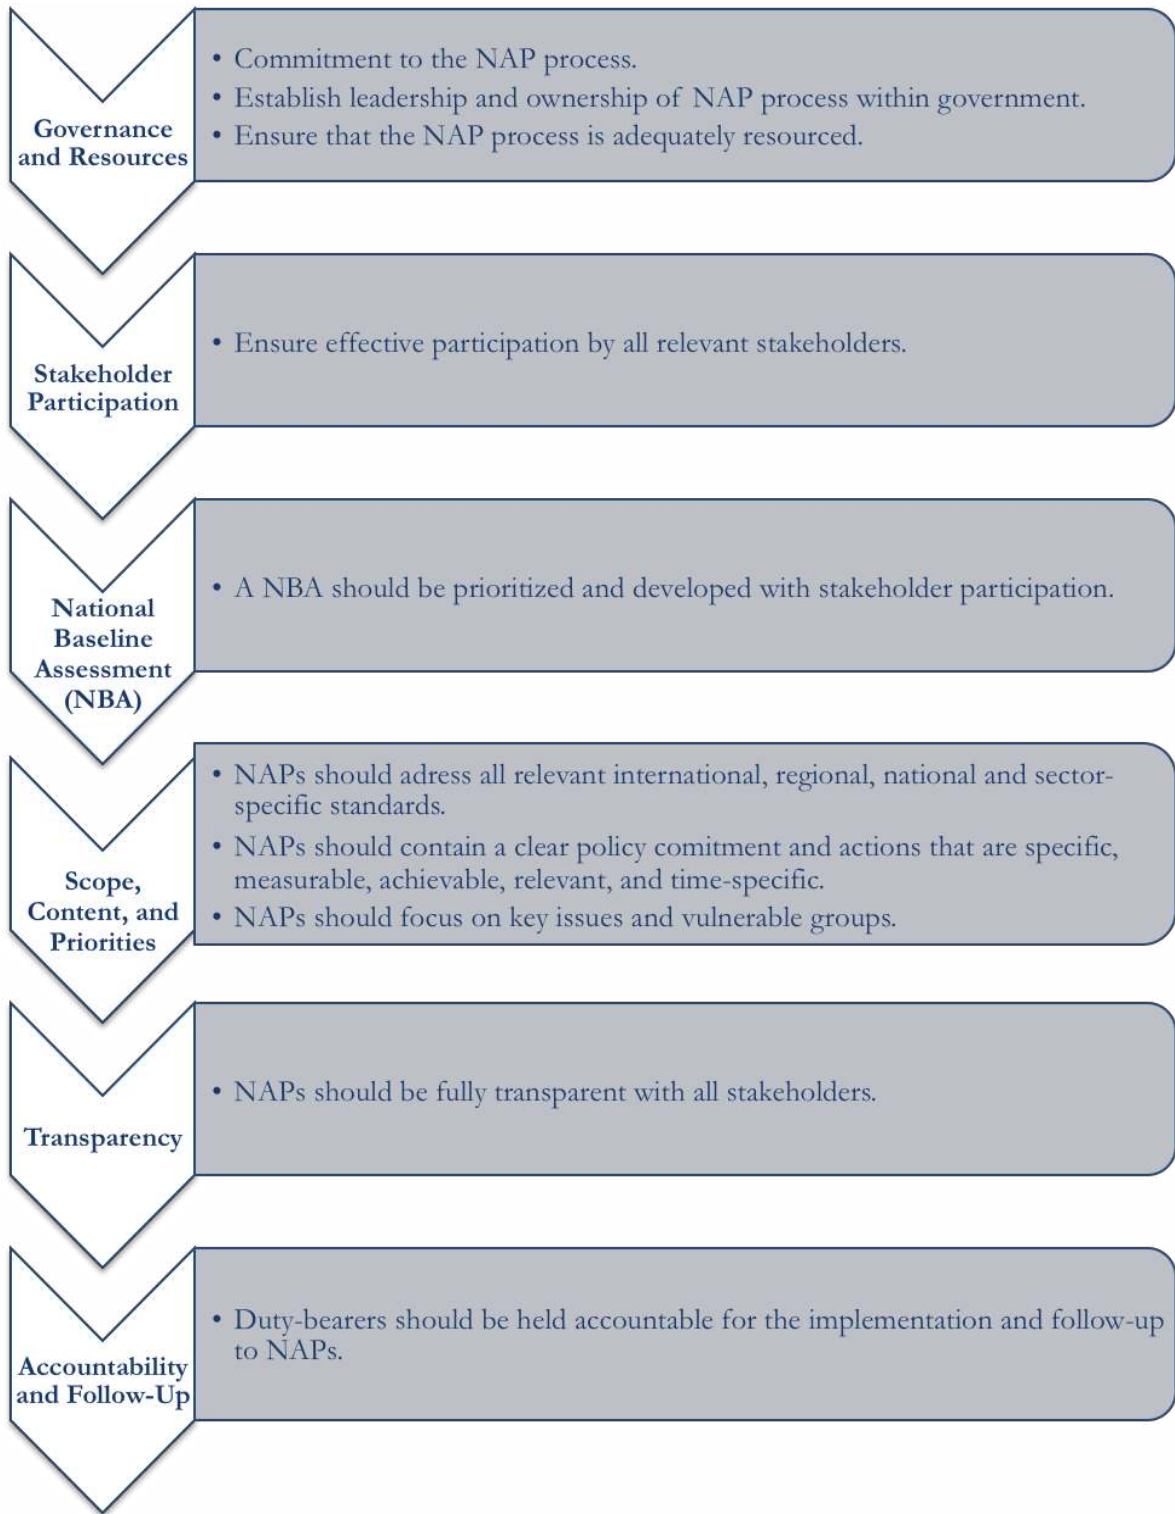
Governance and Resources

• Commitment to the NAP process.
• Establish leadership and ownership of NAP process within government.
• Ensure that the NAP process is adequately resourced.

Stakeholder Participation

• Ensure effective participation by all relevant stakeholders.

National Baseline Assessment (NBA)

• A NBA should be prioritized and developed with stakeholder participation.

Scope, Content, and Priorities

• NAPs should adress all relevant international, regional, national and sector-specific standards.
• NAPs should contain a clear policy comitment and actions that are specific, measurable, achievable, relevant, and time-specific.
• NAPs should focus on key issues and vulnerable groups.

Transparency

• NAPs should be fully transparent with all stakeholders.

Accountability and Follow-Up

• Duty-bearers should be held accountable for the implementation and follow-up to NAPs.